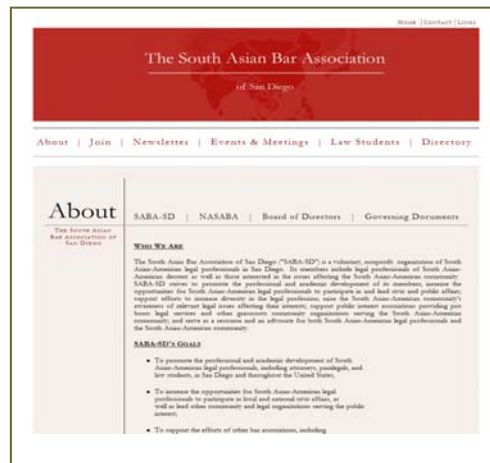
Home | Contact | Links

The South Asian Bar Association

of San Diego

About | Join | Newsletter | Events & Meetings | Law Students | Directory

About

The South Asian Bar Association of San Diego

SABA-SD | NASABA | Board of Directors | Governing Documents

Who We Are

The South Asian Bar Association of San Diego ("SABA-SD") is a voluntary, nonprofit organization of South Asian-American legal professionals in San Diego. Its members include legal professionals of South Asian-American descent as well as those interested in the issues affecting the South Asian-American community. SABA-SD strives to promote the professional and academic development of its members; increase the opportunities for South Asian-American legal professionals to participate in and lead civic and public affairs; support efforts to increase diversity in the legal profession; raise the South Asian-American community's awareness of relevant legal issues affecting their interests; support public interest associations providing pro bono legal services and other grassroots community organizations serving the South Asian-American community; and serve as a resource and an advocate for both South Asian-American legal professionals and the South Asian-American community.

SABA-SD's Goals

• To promote the professional and academic development of South Asian-American legal professionals, including attorneys, paralegals, and law students, in San Diego and throughout the United States;

• To increase the opportunities for South Asian-American legal professionals to participate in local and national civic affairs, as well as lead other community and legal organizations serving the public interest;

• To support the efforts of other bar associations, including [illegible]